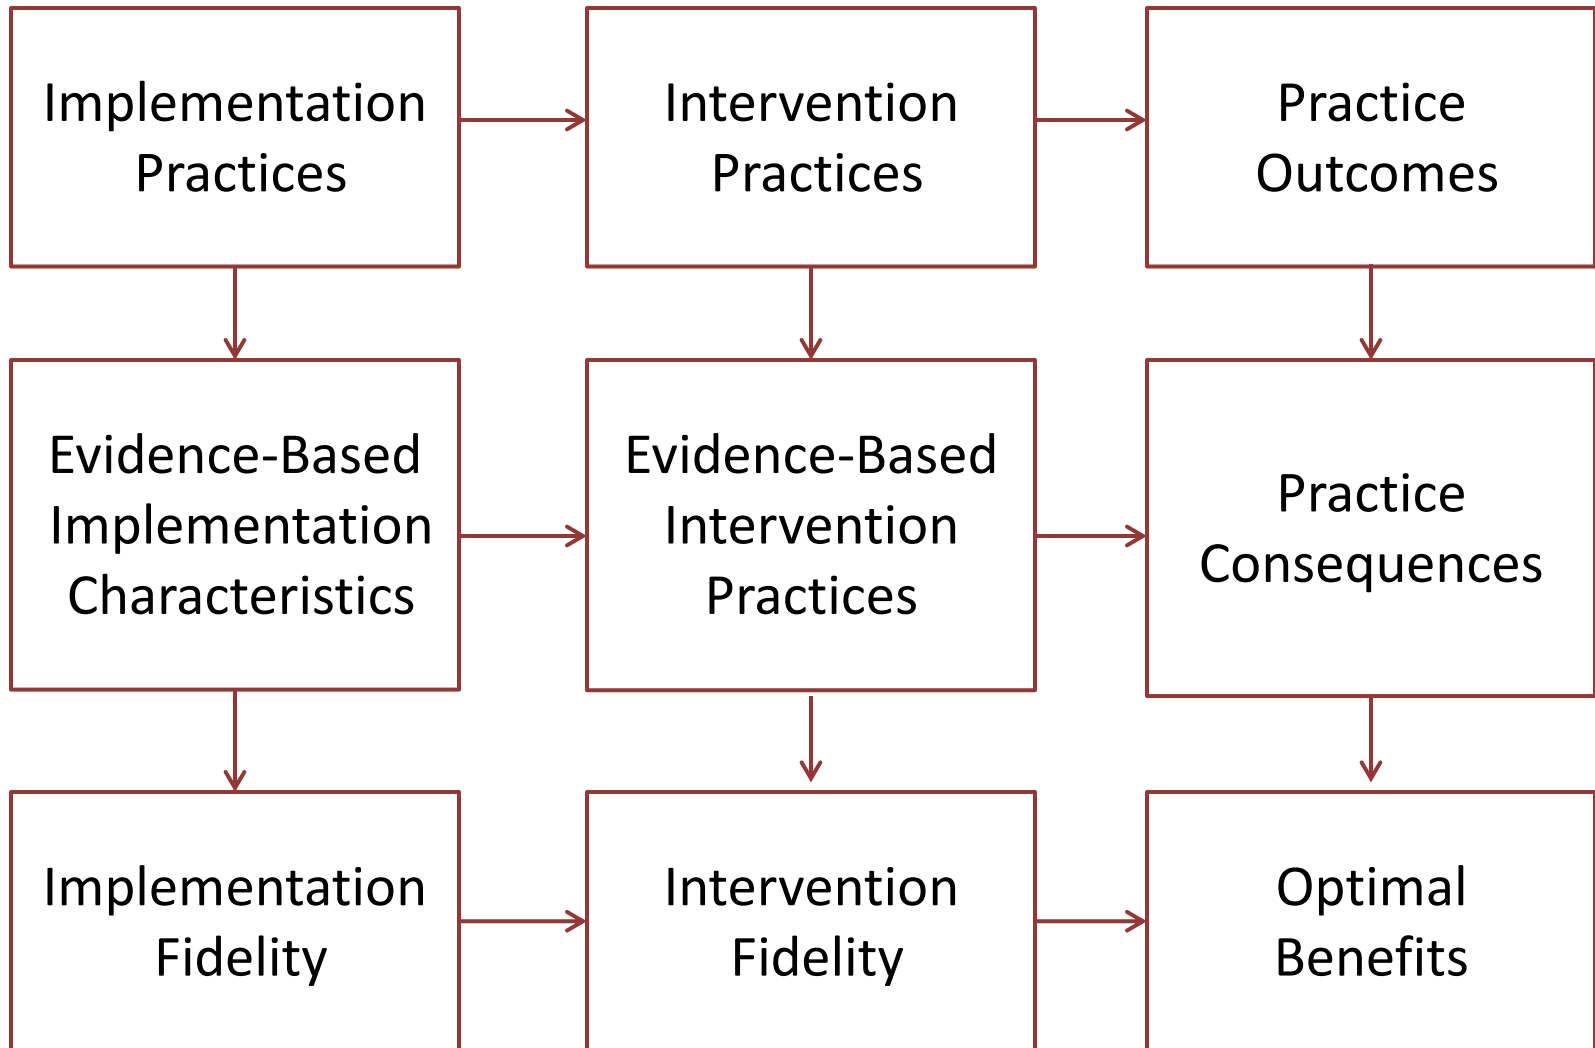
Implementation Practices

Intervention Practices

Practice Outcomes

Evidence-Based Implementation Characteristics

Evidence-Based Intervention Practices

Practice Consequences

Implementation Fidelity

Intervention Fidelity

Optimal Benefits